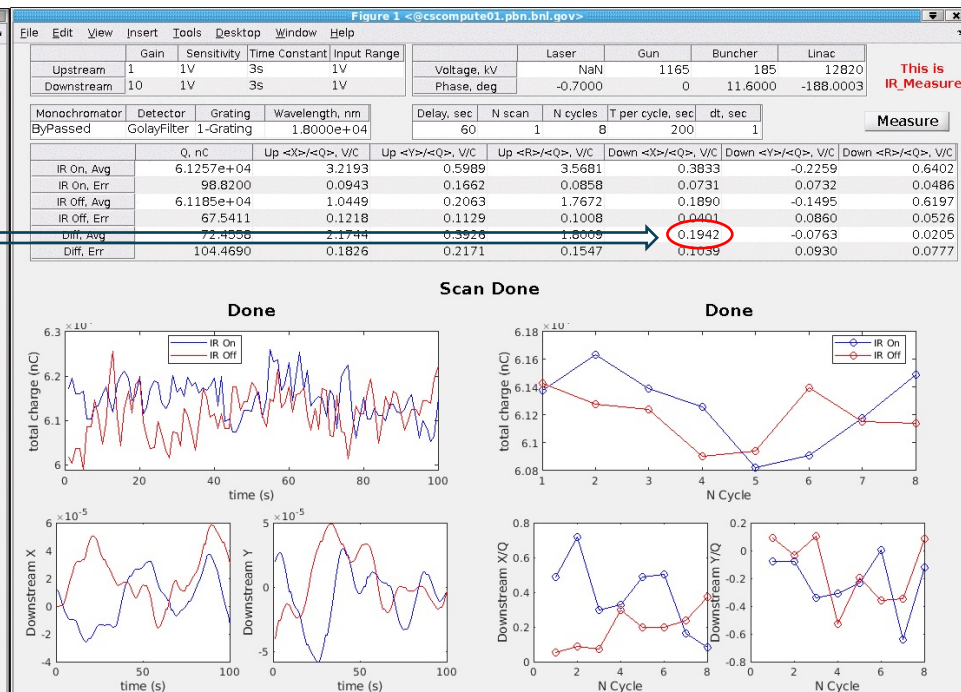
Figure 1 <@cscompute01.pbn.bnl.gov>

File Edit View Insert Tools Desktop Window Help

| | Gain | Sensitivity | Time Constant | Input Range |
|---|---|---|---|---|
| Upstream | 1 | 1V | 3s | 1V |
| Downstream | 10 | 1V | 3s | 1V |

| | Laser | Gun | Buncher | Linac |
|---|---|---|---|---|
| Voltage, kV | NaN | 1165 | 185 | 12820 |
| Phase, deg | -0.7000 | 0 | 11.6000 | -188.0003 |

This is IR_Measure

| Monochromator | Detector | Grating | Wavelength, nm |
|---|---|---|---|
| ByPassed | GolayFilter | 1-Grating | 1.8000e+04 |

| Delay, sec | N scan | N cycles | T per cycle, sec | dt, sec |
|---|---|---|---|---|
| 60 | 1 | 8 | 200 | 1 |

Measure

| | Q, nC | Up <X>/<Q>, V/C | Up <Y>/<Q>, V/C | Up <R>/<Q>, V/C | Down <X>/<Q>, V/C | Down <Y>/<Q>, V/C | Down <R>/<Q>, V/C |
|---|---|---|---|---|---|---|---|
| IR On, Avg | 6.1257e+04 | 3.2193 | 0.5989 | 3.5681 | 0.3833 | -0.2259 | 0.6402 |
| IR On, Err | 98.8200 | 0.0943 | 0.1662 | 0.0858 | 0.0731 | 0.0732 | 0.0486 |
| IR Off, Avg | 6.1185e+04 | 1.0449 | 0.2063 | 1.7672 | 0.1890 | -0.1495 | 0.6197 |
| IR Off, Err | 67.5411 | 0.1218 | 0.1129 | 0.1008 | 0.0401 | 0.0860 | 0.0526 |
| Diff, Avg | 72.4558 | 2.1744 | 0.3926 | 1.8009 | 0.1942 | -0.0763 | 0.0205 |
| Diff, Err | 104.4690 | 0.1826 | 0.2171 | 0.1547 | 0.1059 | 0.0930 | 0.0777 |

Scan Done

Done
$\times10^4$
IR On
IR Off
6.3
6.2
6.1
6
total charge (nC)
0 20 40 60 80 100
time (s)

Done
$\times10^4$
IR On
IR Off
6.18
6.16
6.14
6.12
6.1
6.08
total charge (nC)
1 2 3 4 5 6 7 8
N Cycle

$\times10^{-5}$
6
4
2
0
-2
-4
Downstream X
0 50 100
time (s)

$\times10^{-5}$
5
0
-5
Downstream Y
0 50 100
time (s)

0.8
0.6
0.4
0.2
0
Downstream X/Q
0 2 4 6 8
N Cycle

0.2
0
-0.2
-0.4
-0.6
-0.8
Downstream Y/Q
0 2 4 6 8
N Cycle